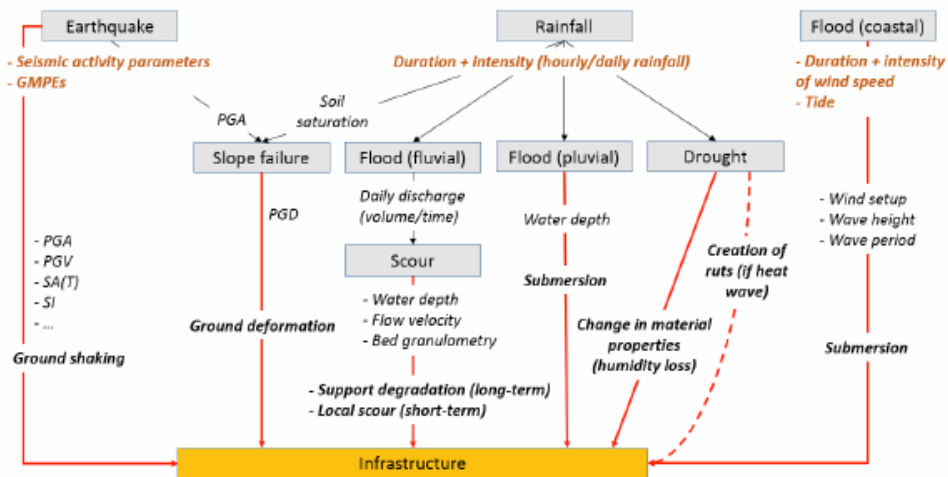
Earthquake

- Seismic activity parameters
- GMPEs

Rainfall

Duration + Intensity (hourly/daily rainfall)

Flood (coastal)

- Duration + intensity of wind speed
- Tide

PGA

Soil saturation

Slope failure

Flood (fluvial)

Flood (pluvial)

Drought

PGD

Daily discharge (volume/time)

Water depth

- Wind setup
- Wave height
- Wave period

Scour

- PGA
- PGV
- SA(T)
- SI
- ...

Submersion

Creation of ruts (if heat wave)

- Water depth
- Flow velocity
- Bed granulometry

Ground deformation

Change in material properties (humidity loss)

Ground shaking

Submersion

- Support degradation (long-term)
- Local scour (short-term)

Infrastructure